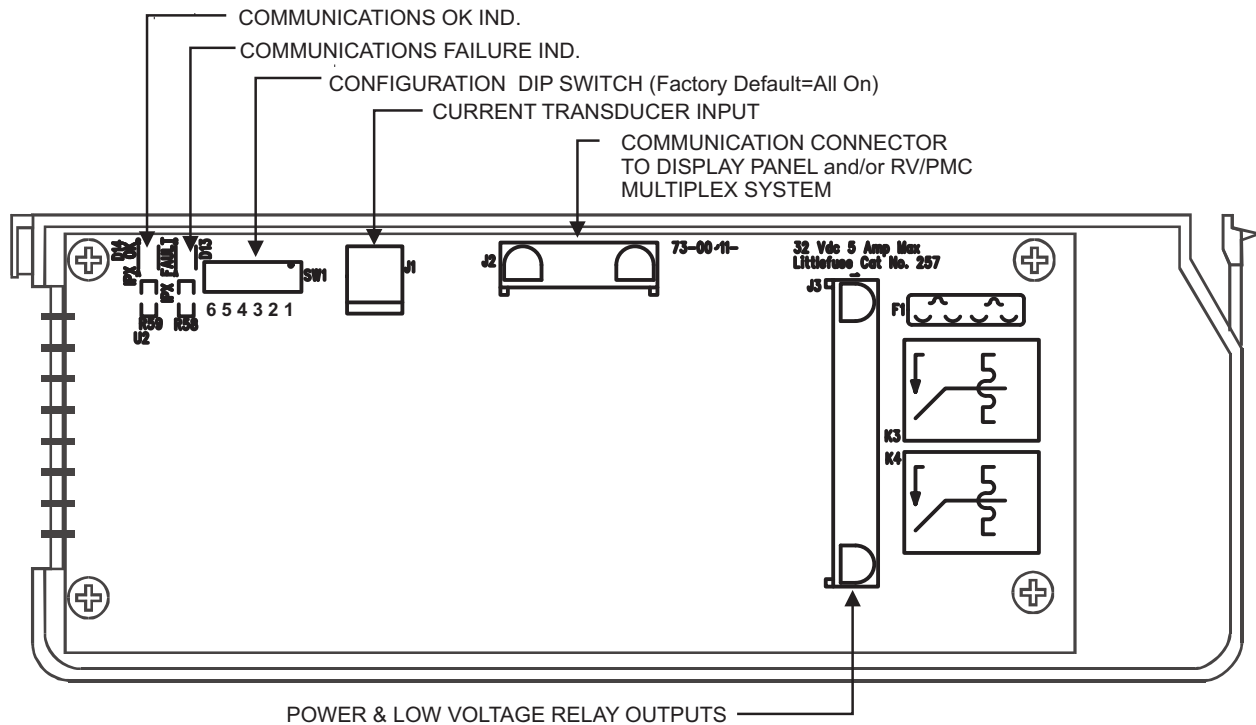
COMMUNICATIONS OK IND.
COMMUNICATIONS FAILURE IND.
CONFIGURATION DIP SWITCH (Factory Default=All On)
CURRENT TRANSDUCER INPUT
COMMUNICATION CONNECTOR TO DISPLAY PANEL and/or RV/PMC MULTIPLEX SYSTEM

D14 OK
D13 FAIL
SW1
6 5 4 3 2 1
R59
R58
U2
J1
J2
73-00-11-
32 Vdc 5 Amp Max
Littelfuse Cat No. 257
J3
F1
K3
K4

POWER & LOW VOLTAGE RELAY OUTPUTS